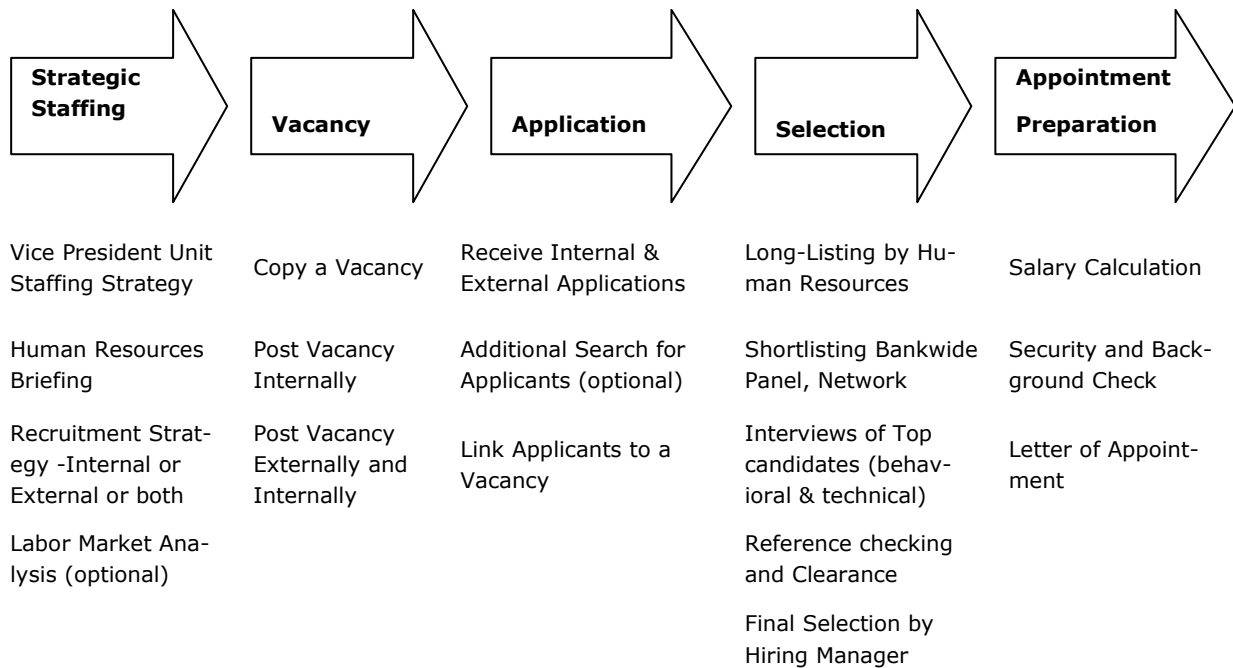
Strategic Staffing

Vacancy

Application

Selection

Appointment Preparation

Vice President Unit Staffing Strategy

Human Resources Briefing

Recruitment Strategy -Internal or External or both

Labor Market Analysis (optional)

Copy a Vacancy

Post Vacancy Internally

Post Vacancy Externally and Internally

Receive Internal & External Applications

Additional Search for Applicants (optional)

Link Applicants to a Vacancy

Long-Listing by Human Resources

Shortlisting Bankwide Panel, Network

Interviews of Top candidates (behavioral & technical)

Reference checking and Clearance

Final Selection by Hiring Manager

Salary Calculation

Security and Background Check

Letter of Appointment